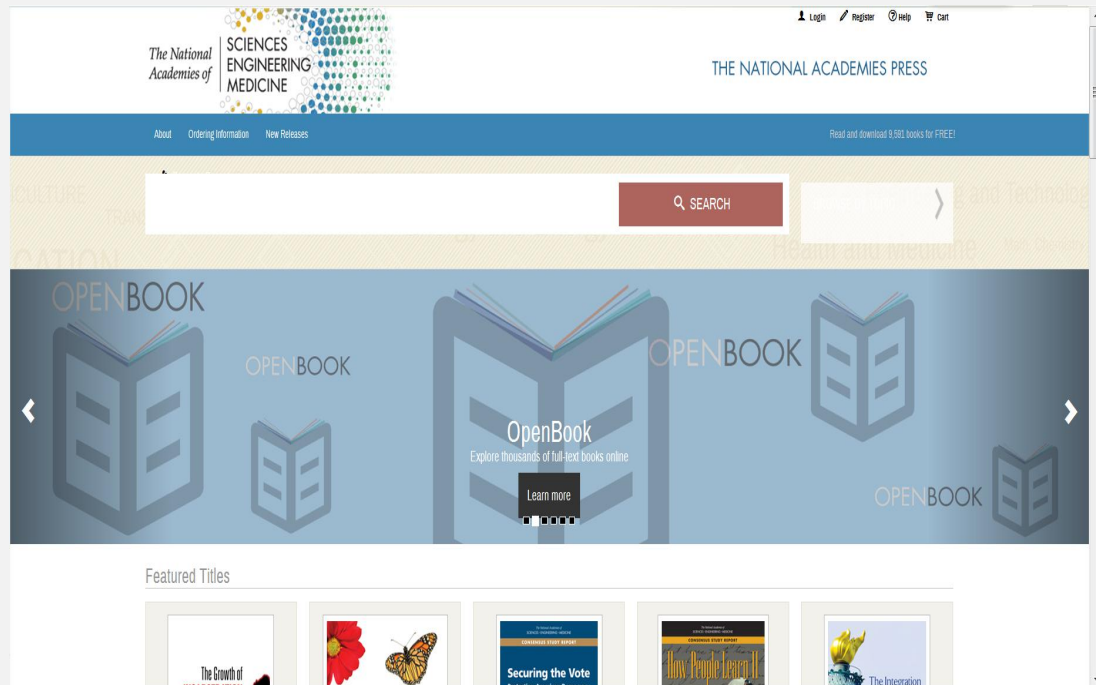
The National Academies of SCIENCES ENGINEERING MEDICINE

Login Register Help Cart

THE NATIONAL ACADEMIES PRESS

About Ordering Information New Releases

Read and download 9,581 books for FREE!

SEARCH

OPENBOOK

OPENBOOK

OPENBOOK

OPENBOOK

OpenBook

Explore thousands of full-text books online

Learn more

Featured Titles

The Growth of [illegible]

Securing the Vote

How People Learn II

The Integration